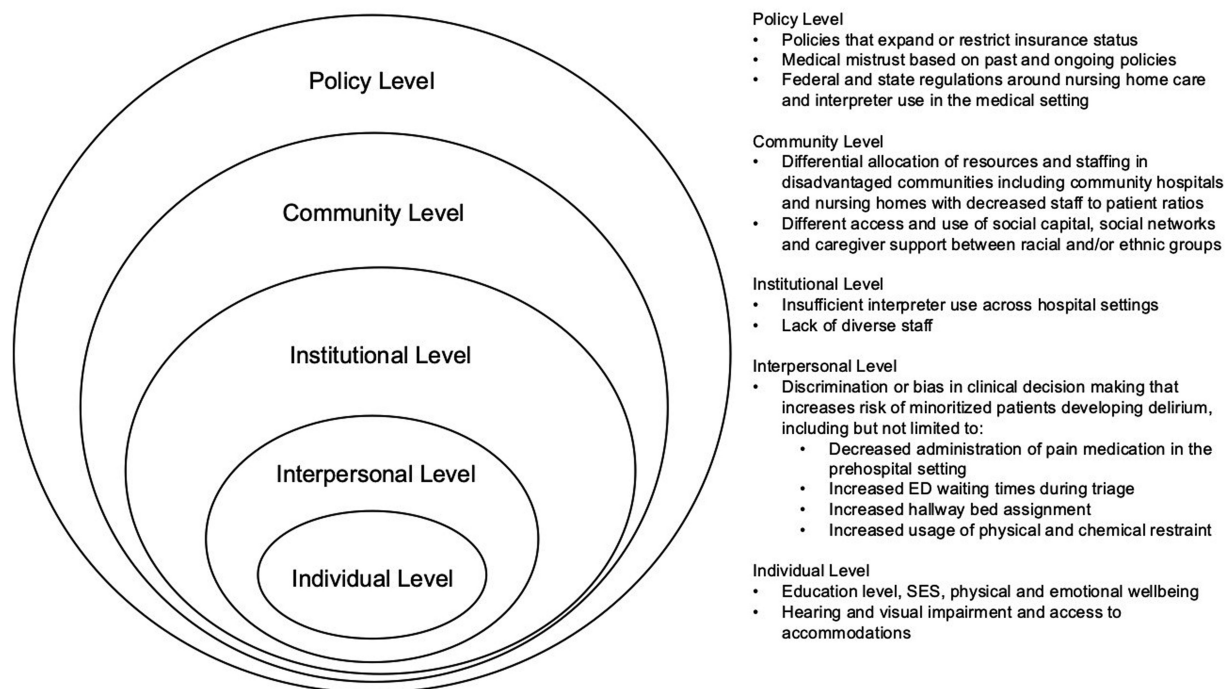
Policy Level

Community Level

Institutional Level

Interpersonal Level

Individual Level

Policy Level
- Policies that expand or restrict insurance status
- Medical mistrust based on past and ongoing policies
- Federal and state regulations around nursing home care and interpreter use in the medical setting

Community Level
- Differential allocation of resources and staffing in disadvantaged communities including community hospitals and nursing homes with decreased staff to patient ratios
- Different access and use of social capital, social networks and caregiver support between racial and/or ethnic groups

Institutional Level
- Insufficient interpreter use across hospital settings
- Lack of diverse staff

Interpersonal Level
- Discrimination or bias in clinical decision making that increases risk of minoritized patients developing delirium, including but not limited to:
  - Decreased administration of pain medication in the prehospital setting
  - Increased ED waiting times during triage
  - Increased hallway bed assignment
  - Increased usage of physical and chemical restraint

Individual Level
- Education level, SES, physical and emotional wellbeing
- Hearing and visual impairment and access to accommodations